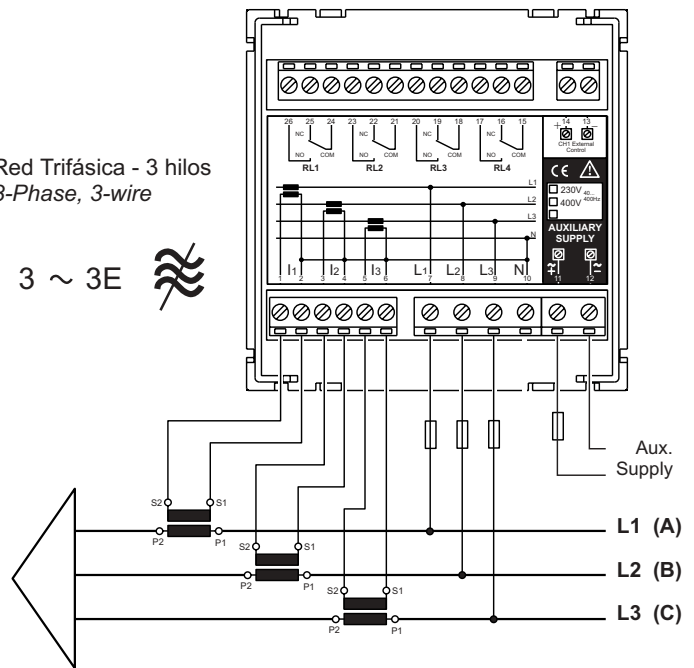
Red Trifásica - 3 hilos
3-Phase, 3-wire

3 ~ 3E

26 NC 25 24 COM NO RL1
23 NC 22 21 COM NO RL2
20 NC 19 18 COM NO RL3
17 NC 16 15 COM NO RL4

+ 14 13
CH1 External Control

CE ⚠
230V
400V
40...400Hz

AUXILIARY SUPPLY

L1
L2
L3
N

I1 I2 I3 L1 L2 L3 N
1 2 3 4 5 6 7 8 9 10 11 12

Aux. Supply

S2 S1
P2 P1
S2 S1
P2 P1
S2 S1
P2 P1

L1 (A)
L2 (B)
L3 (C)